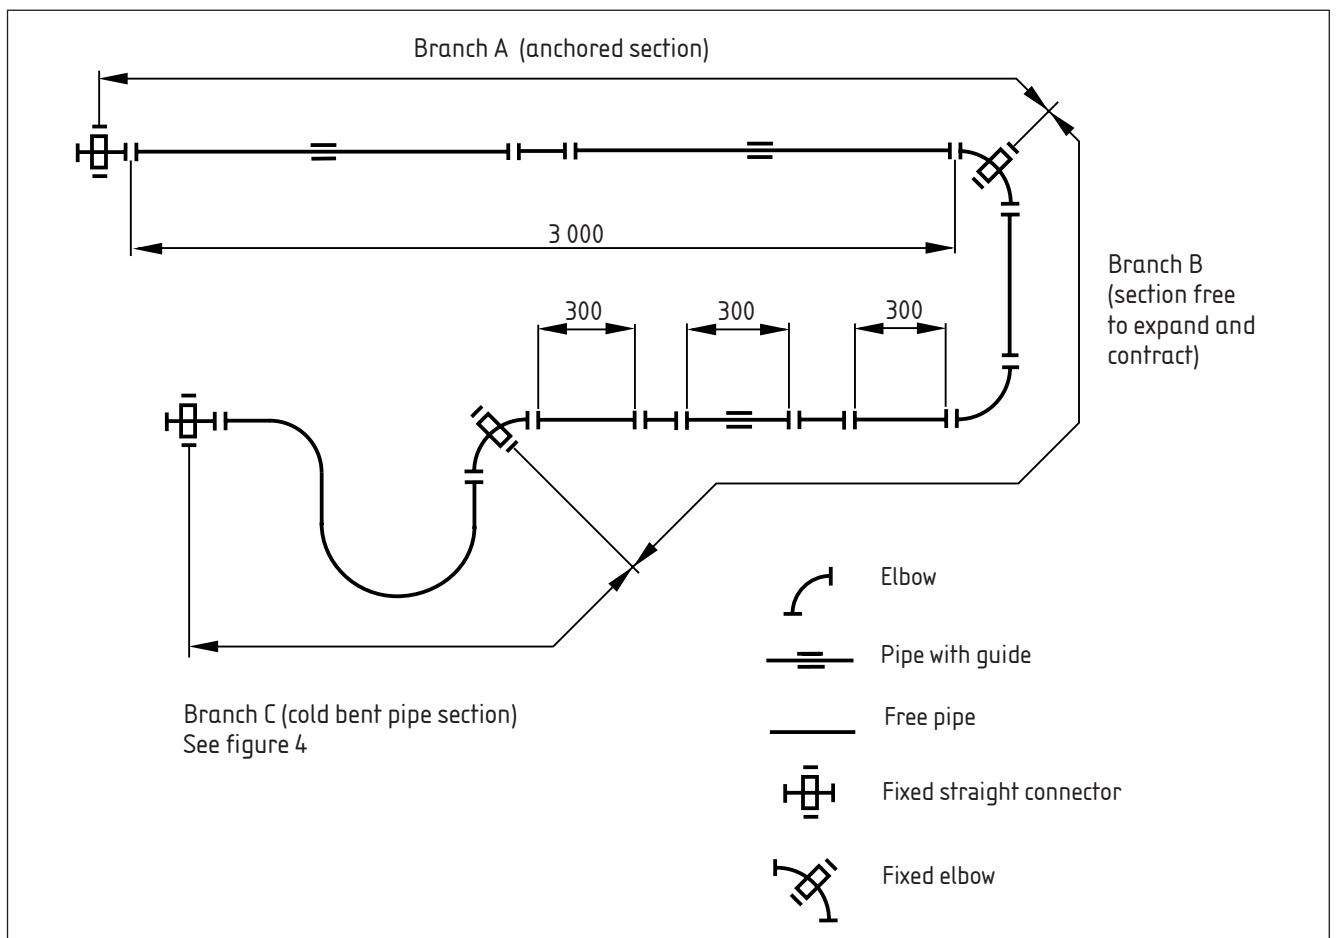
Branch A (anchored section)

3 000

Branch B (section free to expand and contract)

300

300

300

Branch C (cold bent pipe section) See figure 4

Elbow

Pipe with guide

Free pipe

Fixed straight connector

Fixed elbow